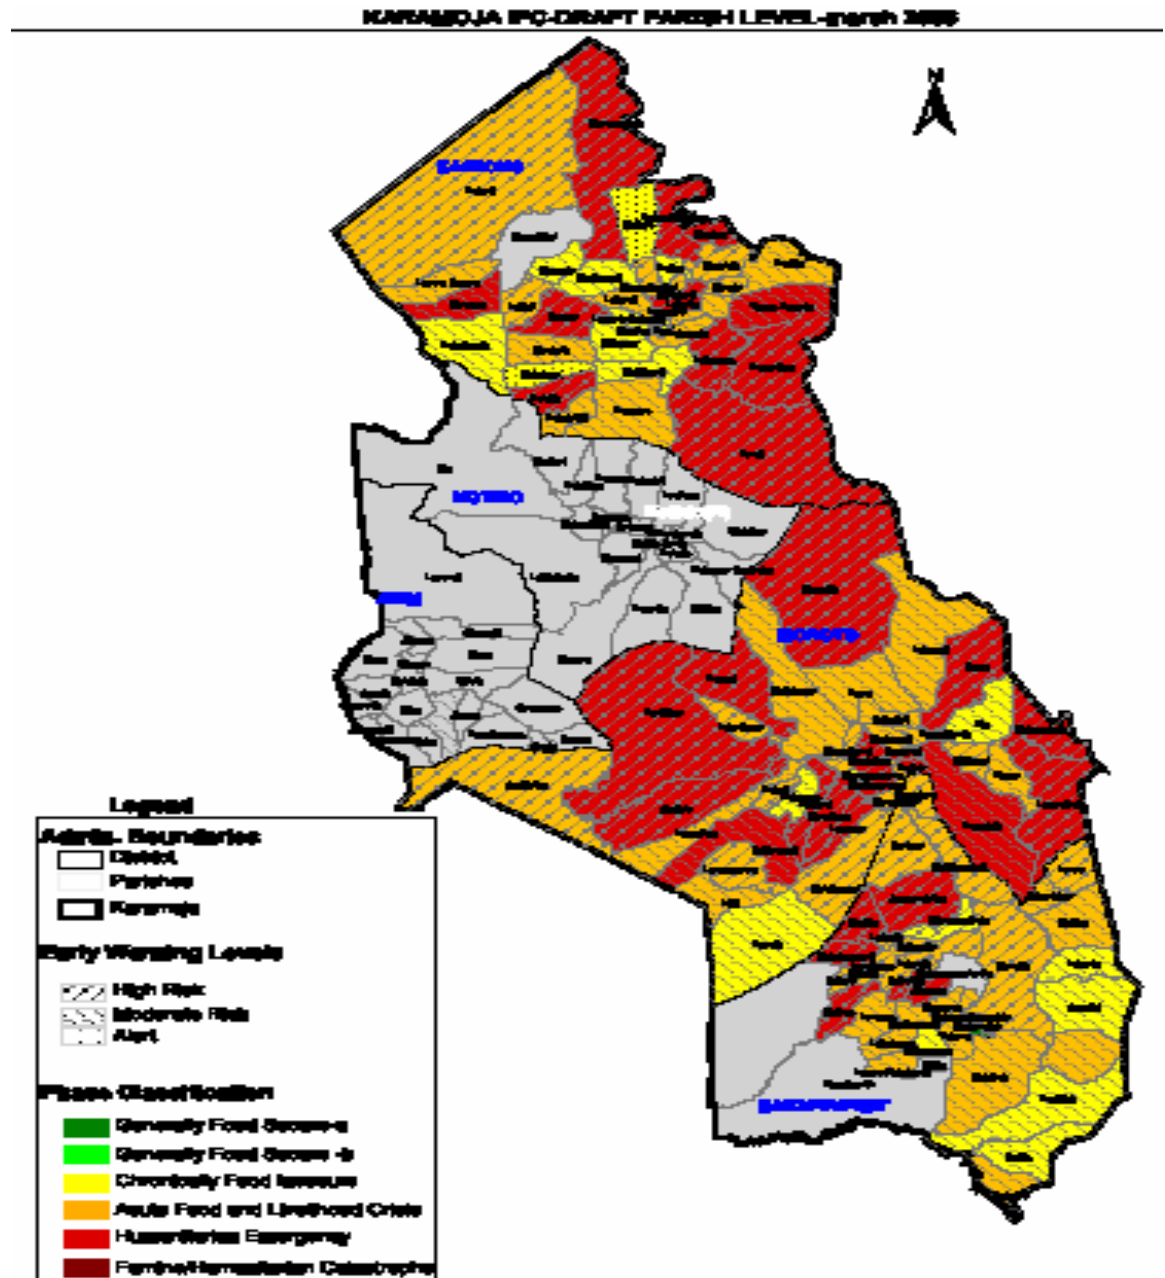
KARAMOJA IPC-DRAFT PARISH LEVEL-march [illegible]

N

KABONG

MOTORO

MOROTO

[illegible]

NAKAPIRIPIRIT

Legend

Admin. Boundaries

District

Parishes

Karamoja

Early Warning Levels

High Risk

Moderate Risk

Alert

Phase Classification

Generally Food Secure-a

Generally Food Secure -b

Chronically Food Insecure

Acute Food and Livelihood Crisis

Humanitarian Emergency

Famine/Humanitarian Catastrophe